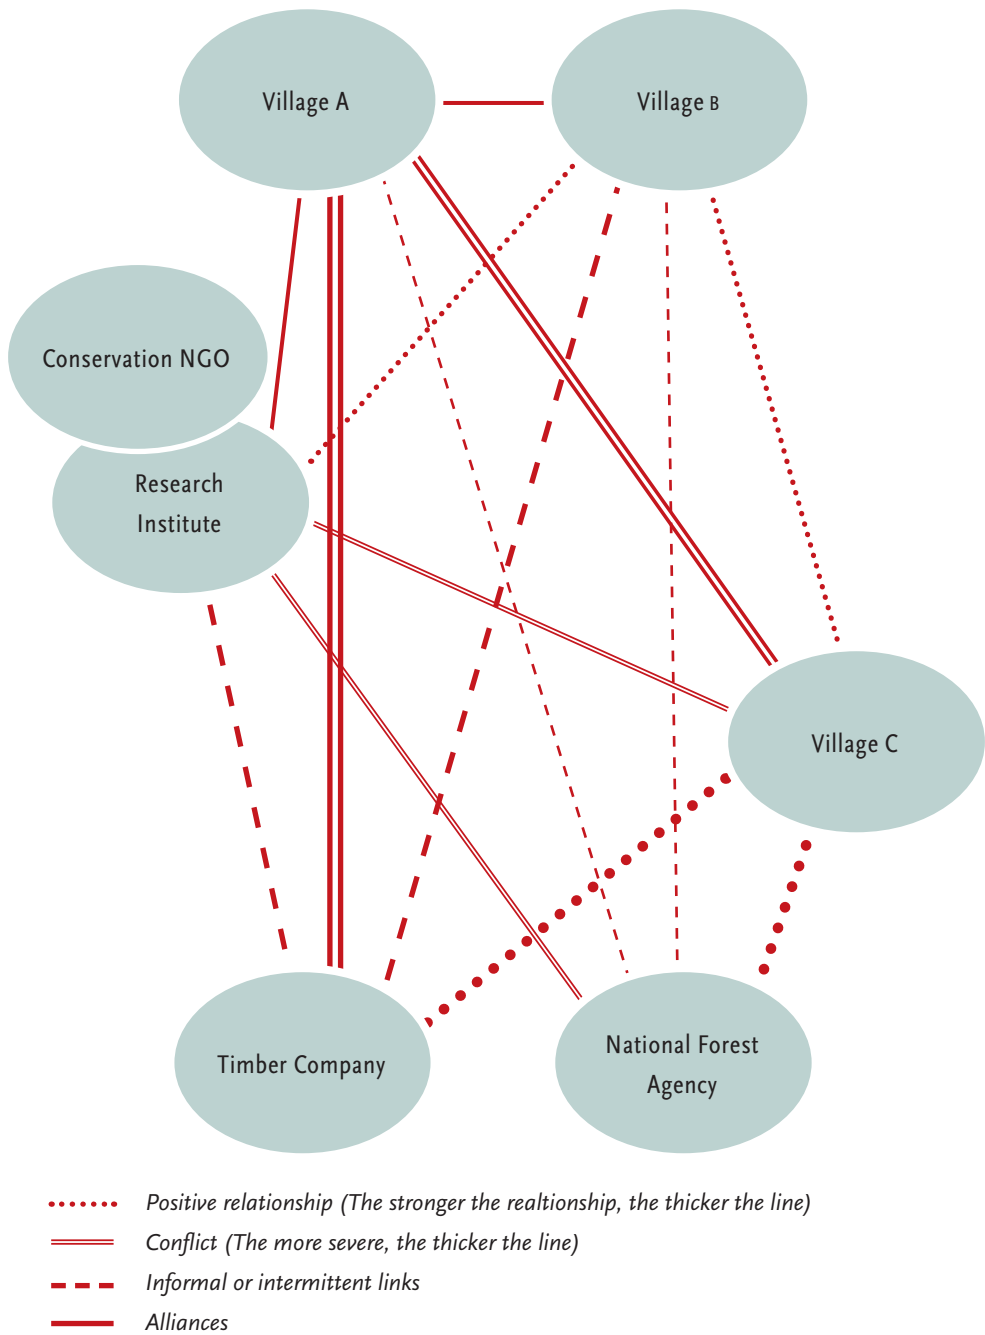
Village A

Village B

Conservation NGO

Research Institute

Village C

Timber Company

National Forest Agency

Positive relationship (The stronger the realtionship, the thicker the line)

Conflict (The more severe, the thicker the line)

Informal or intermittent links

Alliances